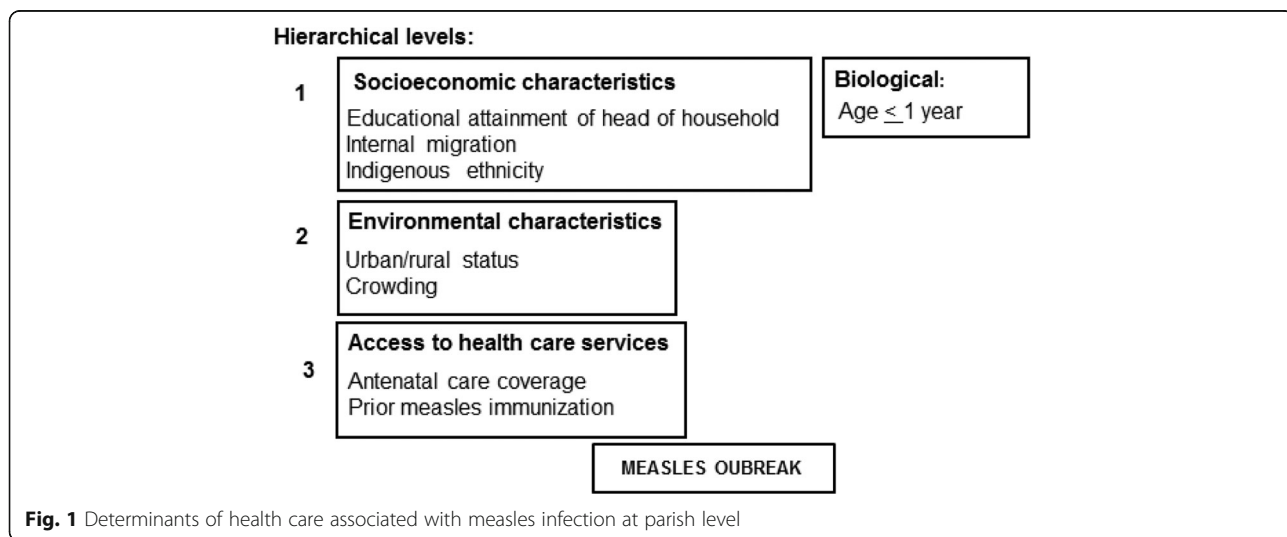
Hierarchical levels:

1

Socioeconomic characteristics

Educational attainment of head of household
Internal migration
Indigenous ethnicity

Biological:
Age $\leq$ 1 year

2

Environmental characteristics

Urban/rural status
Crowding

3

Access to health care services

Antenatal care coverage
Prior measles immunization

MEASLES OUBREAK

Fig. 1 Determinants of health care associated with measles infection at parish level